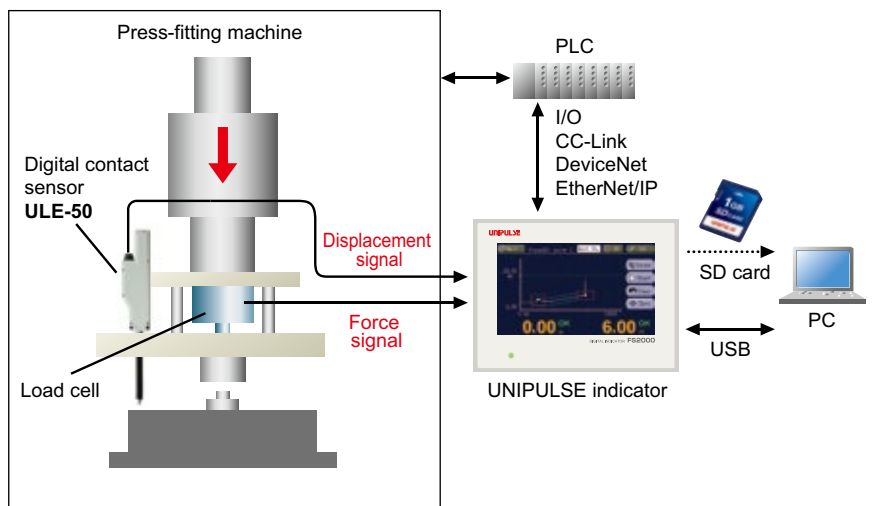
Press-fitting machine

PLC

I/O
CC-Link
DeviceNet
EtherNet/IP

Digital contact sensor
ULE-50

Displacement signal

Force signal

Load cell

UNIPULSE

0.00

6.00

F52000

UNIPULSE indicator

1GB
SD

SD card

PC

USB